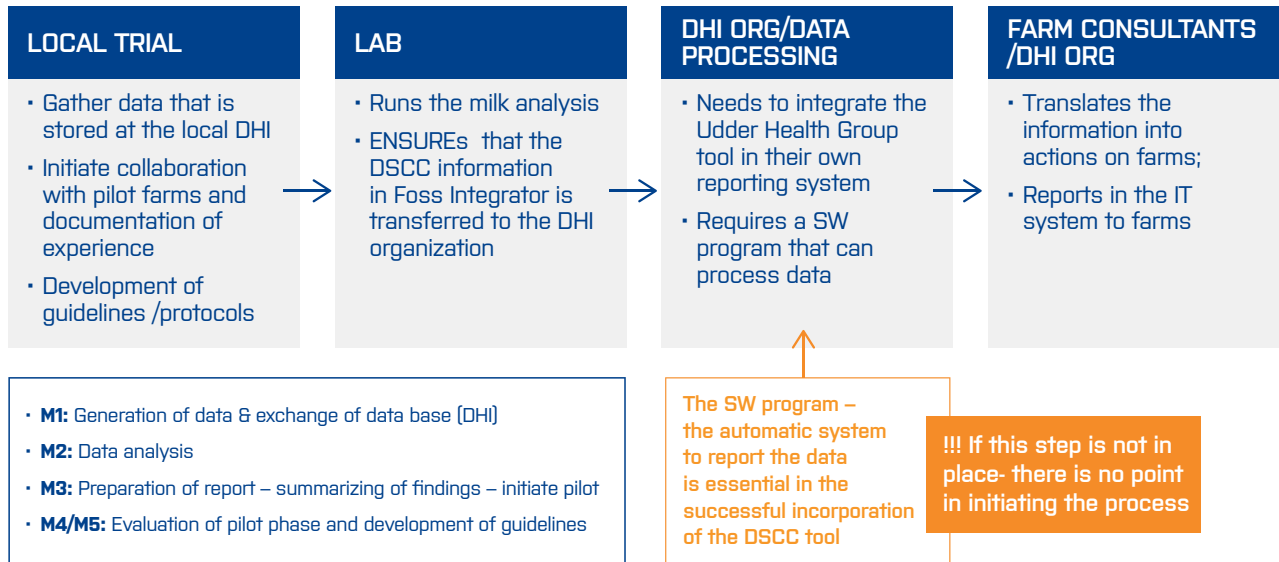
LOCAL TRIAL

- Gather data that is stored at the local DHI
- Initiate collaboration with pilot farms and documentation of experience
- Development of guidelines /protocols

LAB

- Runs the milk analysis
- ENSUREs that the DSCC information in Foss Integrator is transferred to the DHI organization

DHI ORG/DATA PROCESSING

- Needs to integrate the Udder Health Group tool in their own reporting system
- Requires a SW program that can process data

FARM CONSULTANTS /DHI ORG

- Translates the information into actions on farms;
- Reports in the IT system to farms

- **M1:** Generation of data & exchange of data base (DHI)
- **M2:** Data analysis
- **M3:** Preparation of report – summarizing of findings – initiate pilot
- **M4/M5:** Evaluation of pilot phase and development of guidelines

The SW program – the automatic system to report the data is essential in the successful incorporation of the DSCC tool

!!! If this step is not in place- there is no point in initiating the process